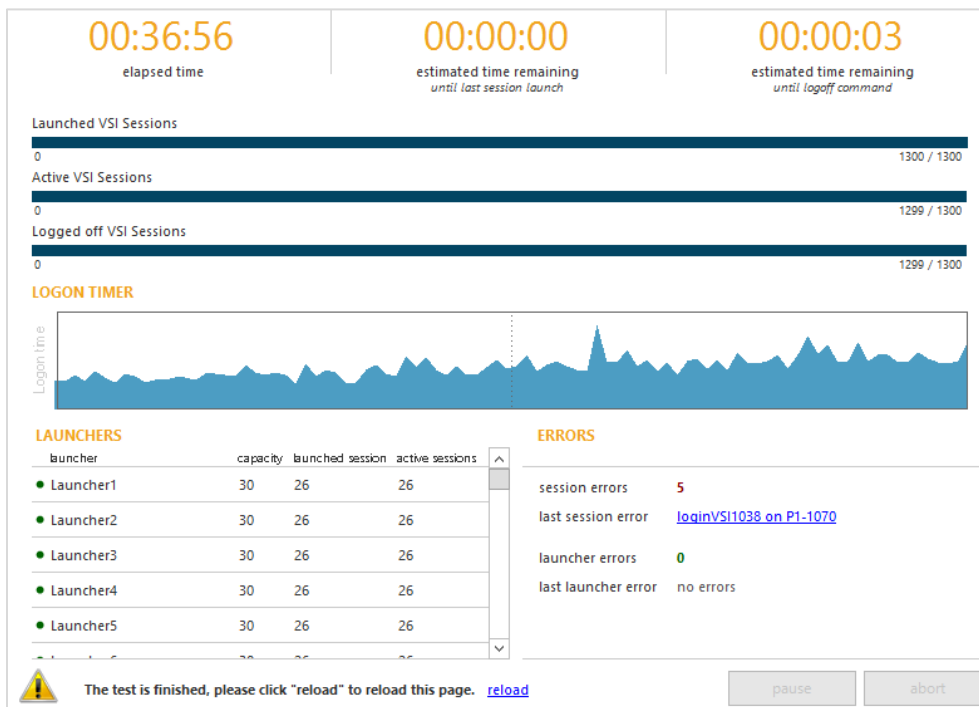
00:36:56
elapsed time

00:00:00
estimated time remaining
until last session launch

00:00:03
estimated time remaining
until logoff command

Launched VSI Sessions
0 1300 / 1300
Active VSI Sessions
0 1299 / 1300
Logged off VSI Sessions
0 1299 / 1300

LOGON TIMER
Logon time

LAUNCHERS

| launcher | capacity | launched session | active sessions |
|---|---|---|---|
| Launcher1 | 30 | 26 | 26 |
| Launcher2 | 30 | 26 | 26 |
| Launcher3 | 30 | 26 | 26 |
| Launcher4 | 30 | 26 | 26 |
| Launcher5 | 30 | 26 | 26 |
| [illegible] | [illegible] | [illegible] | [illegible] |

ERRORS

session errors 5
last session error loginVSI1038 on P1-1070

launcher errors 0
last launcher error no errors

The test is finished, please click "reload" to reload this page. reload

pause abort